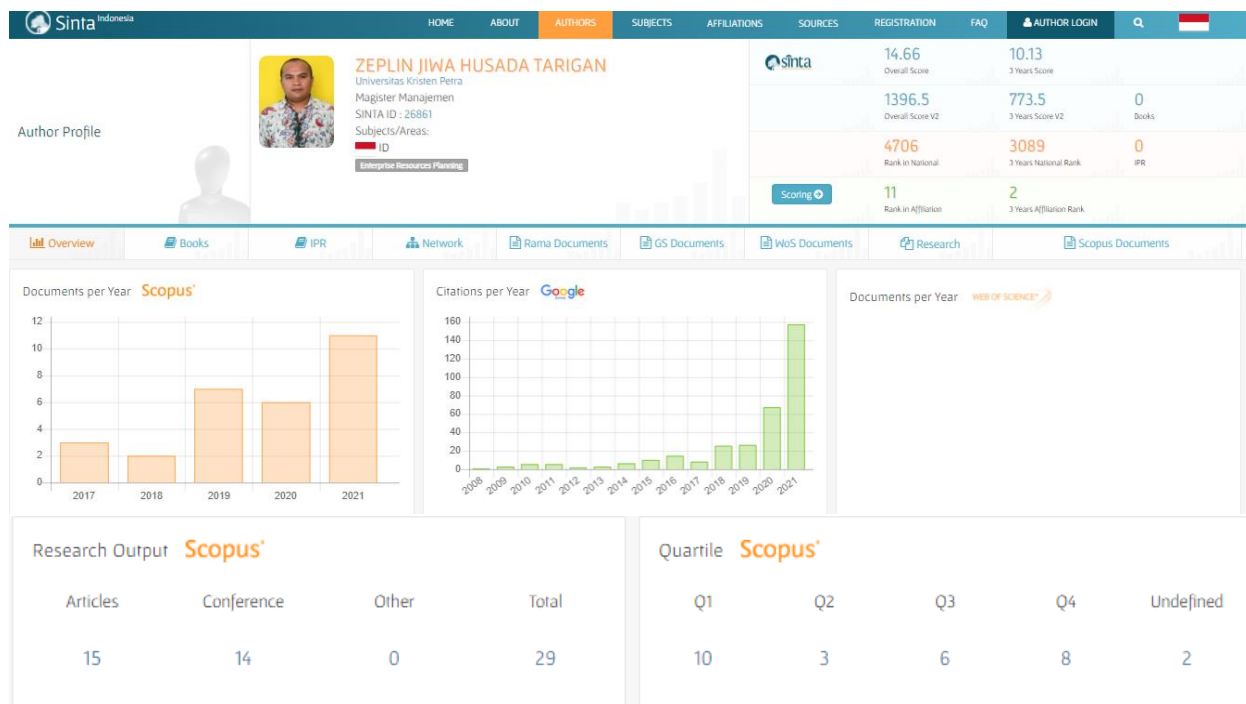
Sinta Indonesia

HOME ABOUT AUTHORS SUBJECTS AFFILIATIONS SOURCES REGISTRATION FAQ AUTHOR LOGIN

Author Profile

ZEPLIN JIWA HUSADA TARIGAN
Universitas Kristen Petra
Magister Manajemen
SINTA ID : 26861
Subjects/Areas:
ID
Enterprise Resources Planning

sinta

| | | |
|---|---|---|
| 14.66 Overall Score | 10.13 3 Years Score | |
| 1396.5 Overall Score V2 | 773.5 3 Years Score V2 | 0 Books |
| 4706 Rank in National | 3089 3 Years National Rank | 0 IPR |
| 11 Rank in Affiliation | 2 3 Years Affiliation Rank | |

Scoring

Overview Books IPR Network Rama Documents GS Documents WoS Documents Research Scopus Documents

Documents per Year Scopus
12 10 8 6 4 2 0
2017 2018 2019 2020 2021

Citations per Year Google
160 140 120 100 80 60 40 20 0
2008 2009 2010 2011 2012 2013 2014 2015 2016 2017 2018 2019 2020 2021

Documents per Year WEB OF SCIENCE

Research Output Scopus

| Articles | Conference | Other | Total |
|---|---|---|---|
| 15 | 14 | 0 | 29 |

Quartile Scopus

| Q1 | Q2 | Q3 | Q4 | Undefined |
|---|---|---|---|---|
| 10 | 3 | 6 | 8 | 2 |